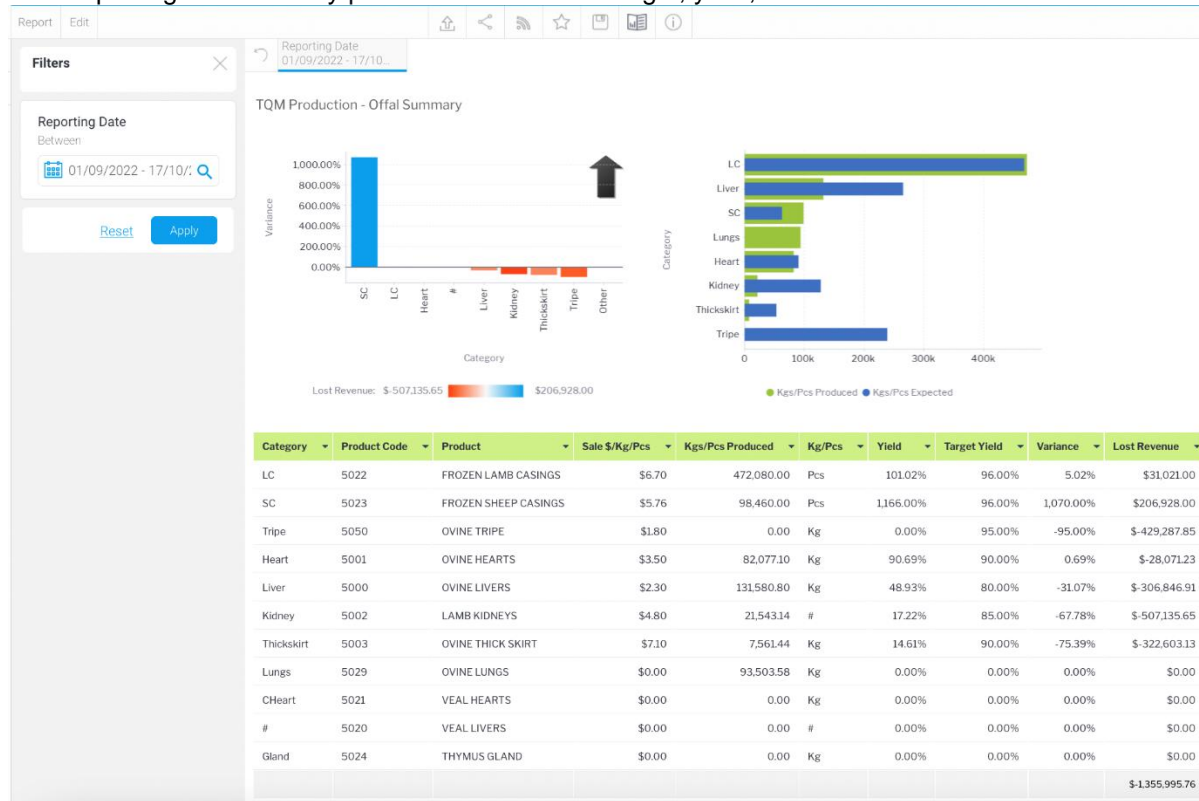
Report Edit

Filters

Reporting Date
Between
01/09/2022 - 17/10/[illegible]

Reset Apply

Reporting Date
01/09/2022 - 17/10...

TQM Production - Offal Summary

Variance
1,000.00%
800.00%
600.00%
400.00%
200.00%
0.00%
SC LC Heart # Liver Kidney Thickskirt Tripe Other
Category

Lost Revenue: $-507,135.65 $206,928.00

Category
LC
Liver
SC
Lungs
Heart
Kidney
Thickskirt
Tripe
0 100k 200k 300k 400k

Kgs/Pcs Produced Kgs/Pcs Expected

| Category | Product Code | Product | Sale $/Kg/Pcs | Kgs/Pcs Produced | Kg/Pcs | Yield | Target Yield | Variance | Lost Revenue |
|---|---|---|---|---|---|---|---|---|---|
| LC | 5022 | FROZEN LAMB CASINGS | $6.70 | 472,080.00 | Pcs | 101.02% | 96.00% | 5.02% | $31,021.00 |
| SC | 5023 | FROZEN SHEEP CASINGS | $5.76 | 98,460.00 | Pcs | 1,166.00% | 96.00% | 1,070.00% | $206,928.00 |
| Tripe | 5050 | OVINE TRIPE | $1.80 | 0.00 | Kg | 0.00% | 95.00% | -95.00% | $-429,287.85 |
| Heart | 5001 | OVINE HEARTS | $3.50 | 82,077.10 | Kg | 90.69% | 90.00% | 0.69% | $-28,071.23 |
| Liver | 5000 | OVINE LIVERS | $2.30 | 131,580.80 | Kg | 48.93% | 80.00% | -31.07% | $-306,846.91 |
| Kidney | 5002 | LAMB KIDNEYS | $4.80 | 21,543.14 | # | 17.22% | 85.00% | -67.78% | $-507,135.65 |
| Thickskirt | 5003 | OVINE THICK SKIRT | $7.10 | 7,561.44 | Kg | 14.61% | 90.00% | -75.39% | $-322,603.13 |
| Lungs | 5029 | OVINE LUNGS | $0.00 | 93,503.58 | Kg | 0.00% | 0.00% | 0.00% | $0.00 |
| CHeart | 5021 | VEAL HEARTS | $0.00 | 0.00 | Kg | 0.00% | 0.00% | 0.00% | $0.00 |
| # | 5020 | VEAL LIVERS | $0.00 | 0.00 | # | 0.00% | 0.00% | 0.00% | $0.00 |
| Gland | 5024 | THYMUS GLAND | $0.00 | 0.00 | Kg | 0.00% | 0.00% | 0.00% | $0.00 |
| | | | | | | | | | $-1,355,995.76 |